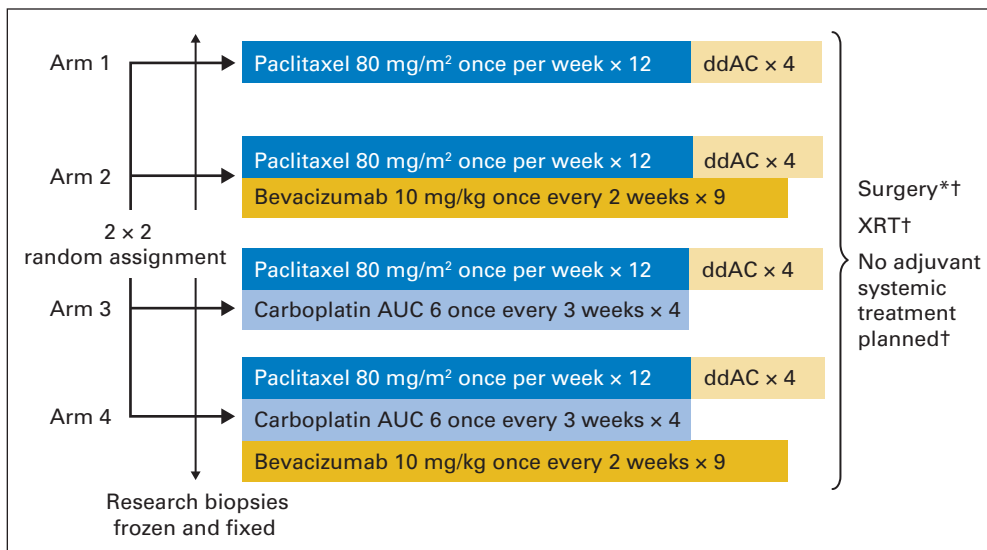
Arm 1

Paclitaxel 80 mg/m$^2$ once per week × 12

ddAC × 4

Arm 2

Paclitaxel 80 mg/m$^2$ once per week × 12

ddAC × 4

Bevacizumab 10 mg/kg once every 2 weeks × 9

2 × 2
random assignment

Arm 3

Paclitaxel 80 mg/m$^2$ once per week × 12

ddAC × 4

Carboplatin AUC 6 once every 3 weeks × 4

Arm 4

Paclitaxel 80 mg/m$^2$ once per week × 12

ddAC × 4

Carboplatin AUC 6 once every 3 weeks × 4

Bevacizumab 10 mg/kg once every 2 weeks × 9

Research biopsies
frozen and fixed

Surgery*†

XRT†

No adjuvant systemic treatment planned†